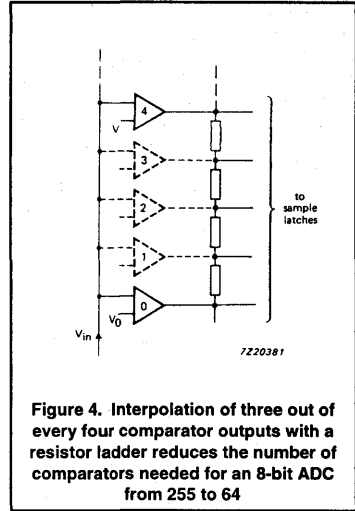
4

V

3

2

1

0

$V_0$

$V_{in}$

to sample latches

7Z20381

Figure 4. Interpolation of three out of every four comparator outputs with a resistor ladder reduces the number of comparators needed for an 8-bit ADC from 255 to 64